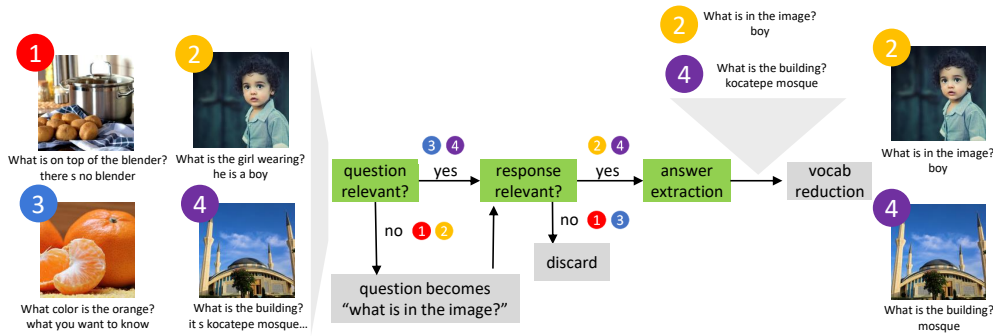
1
What is on top of the blender?
there s no blender

2
What is the girl wearing?
he is a boy

3
What color is the orange?
what you want to know

4
What is the building?
it s kocatepe mosque...

3 4
question relevant?
yes
no 1 2
question becomes "what is in the image?"

2 4
response relevant?
yes
no 1 3
discard

answer extraction

2
What is in the image?
boy

4
What is the building?
kocatepe mosque

vocab reduction

2
What is in the image?
boy

4
What is the building?
mosque